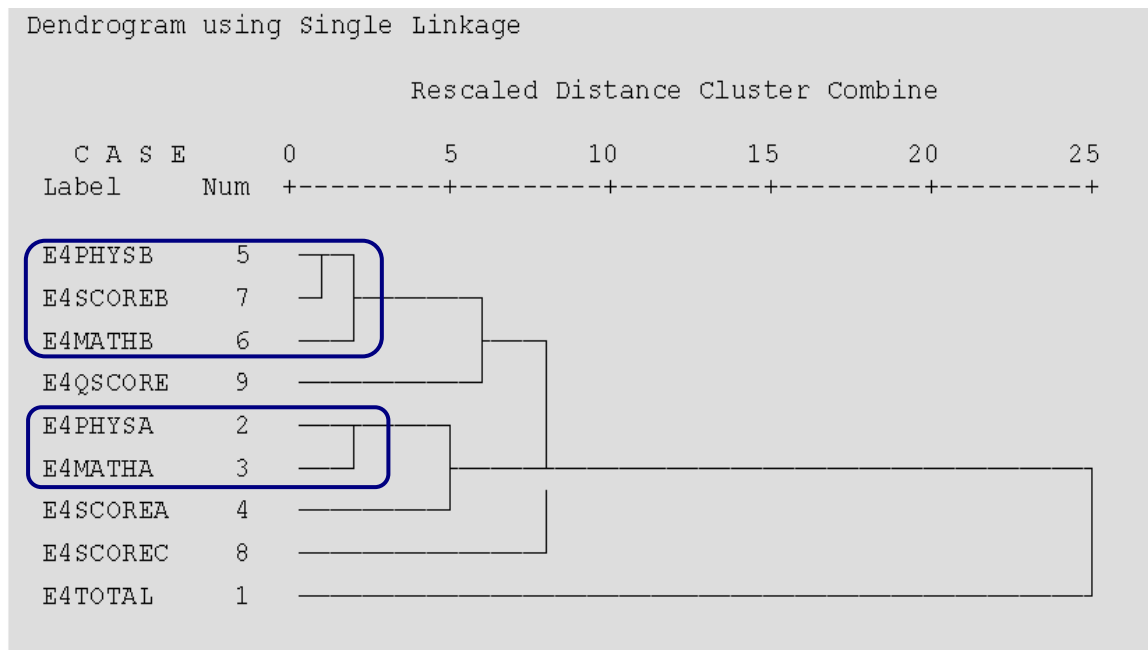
Dendrogram using Single Linkage

Rescaled Distance Cluster Combine

| C A S E Label | Num | 0 | 5 | 10 | 15 | 20 | 25 |
|---|---|---|---|---|---|---|---|
| E4PHYSB | 5 | | | | | | |
| E4SCOREB | 7 | | | | | | |
| E4MATHB | 6 | | | | | | |
| E4QSCORE | 9 | | | | | | |
| E4PHYSA | 2 | | | | | | |
| E4MATHA | 3 | | | | | | |
| E4SCOREA | 4 | | | | | | |
| E4SCOREC | 8 | | | | | | |
| E4TOTAL | 1 | | | | | | |